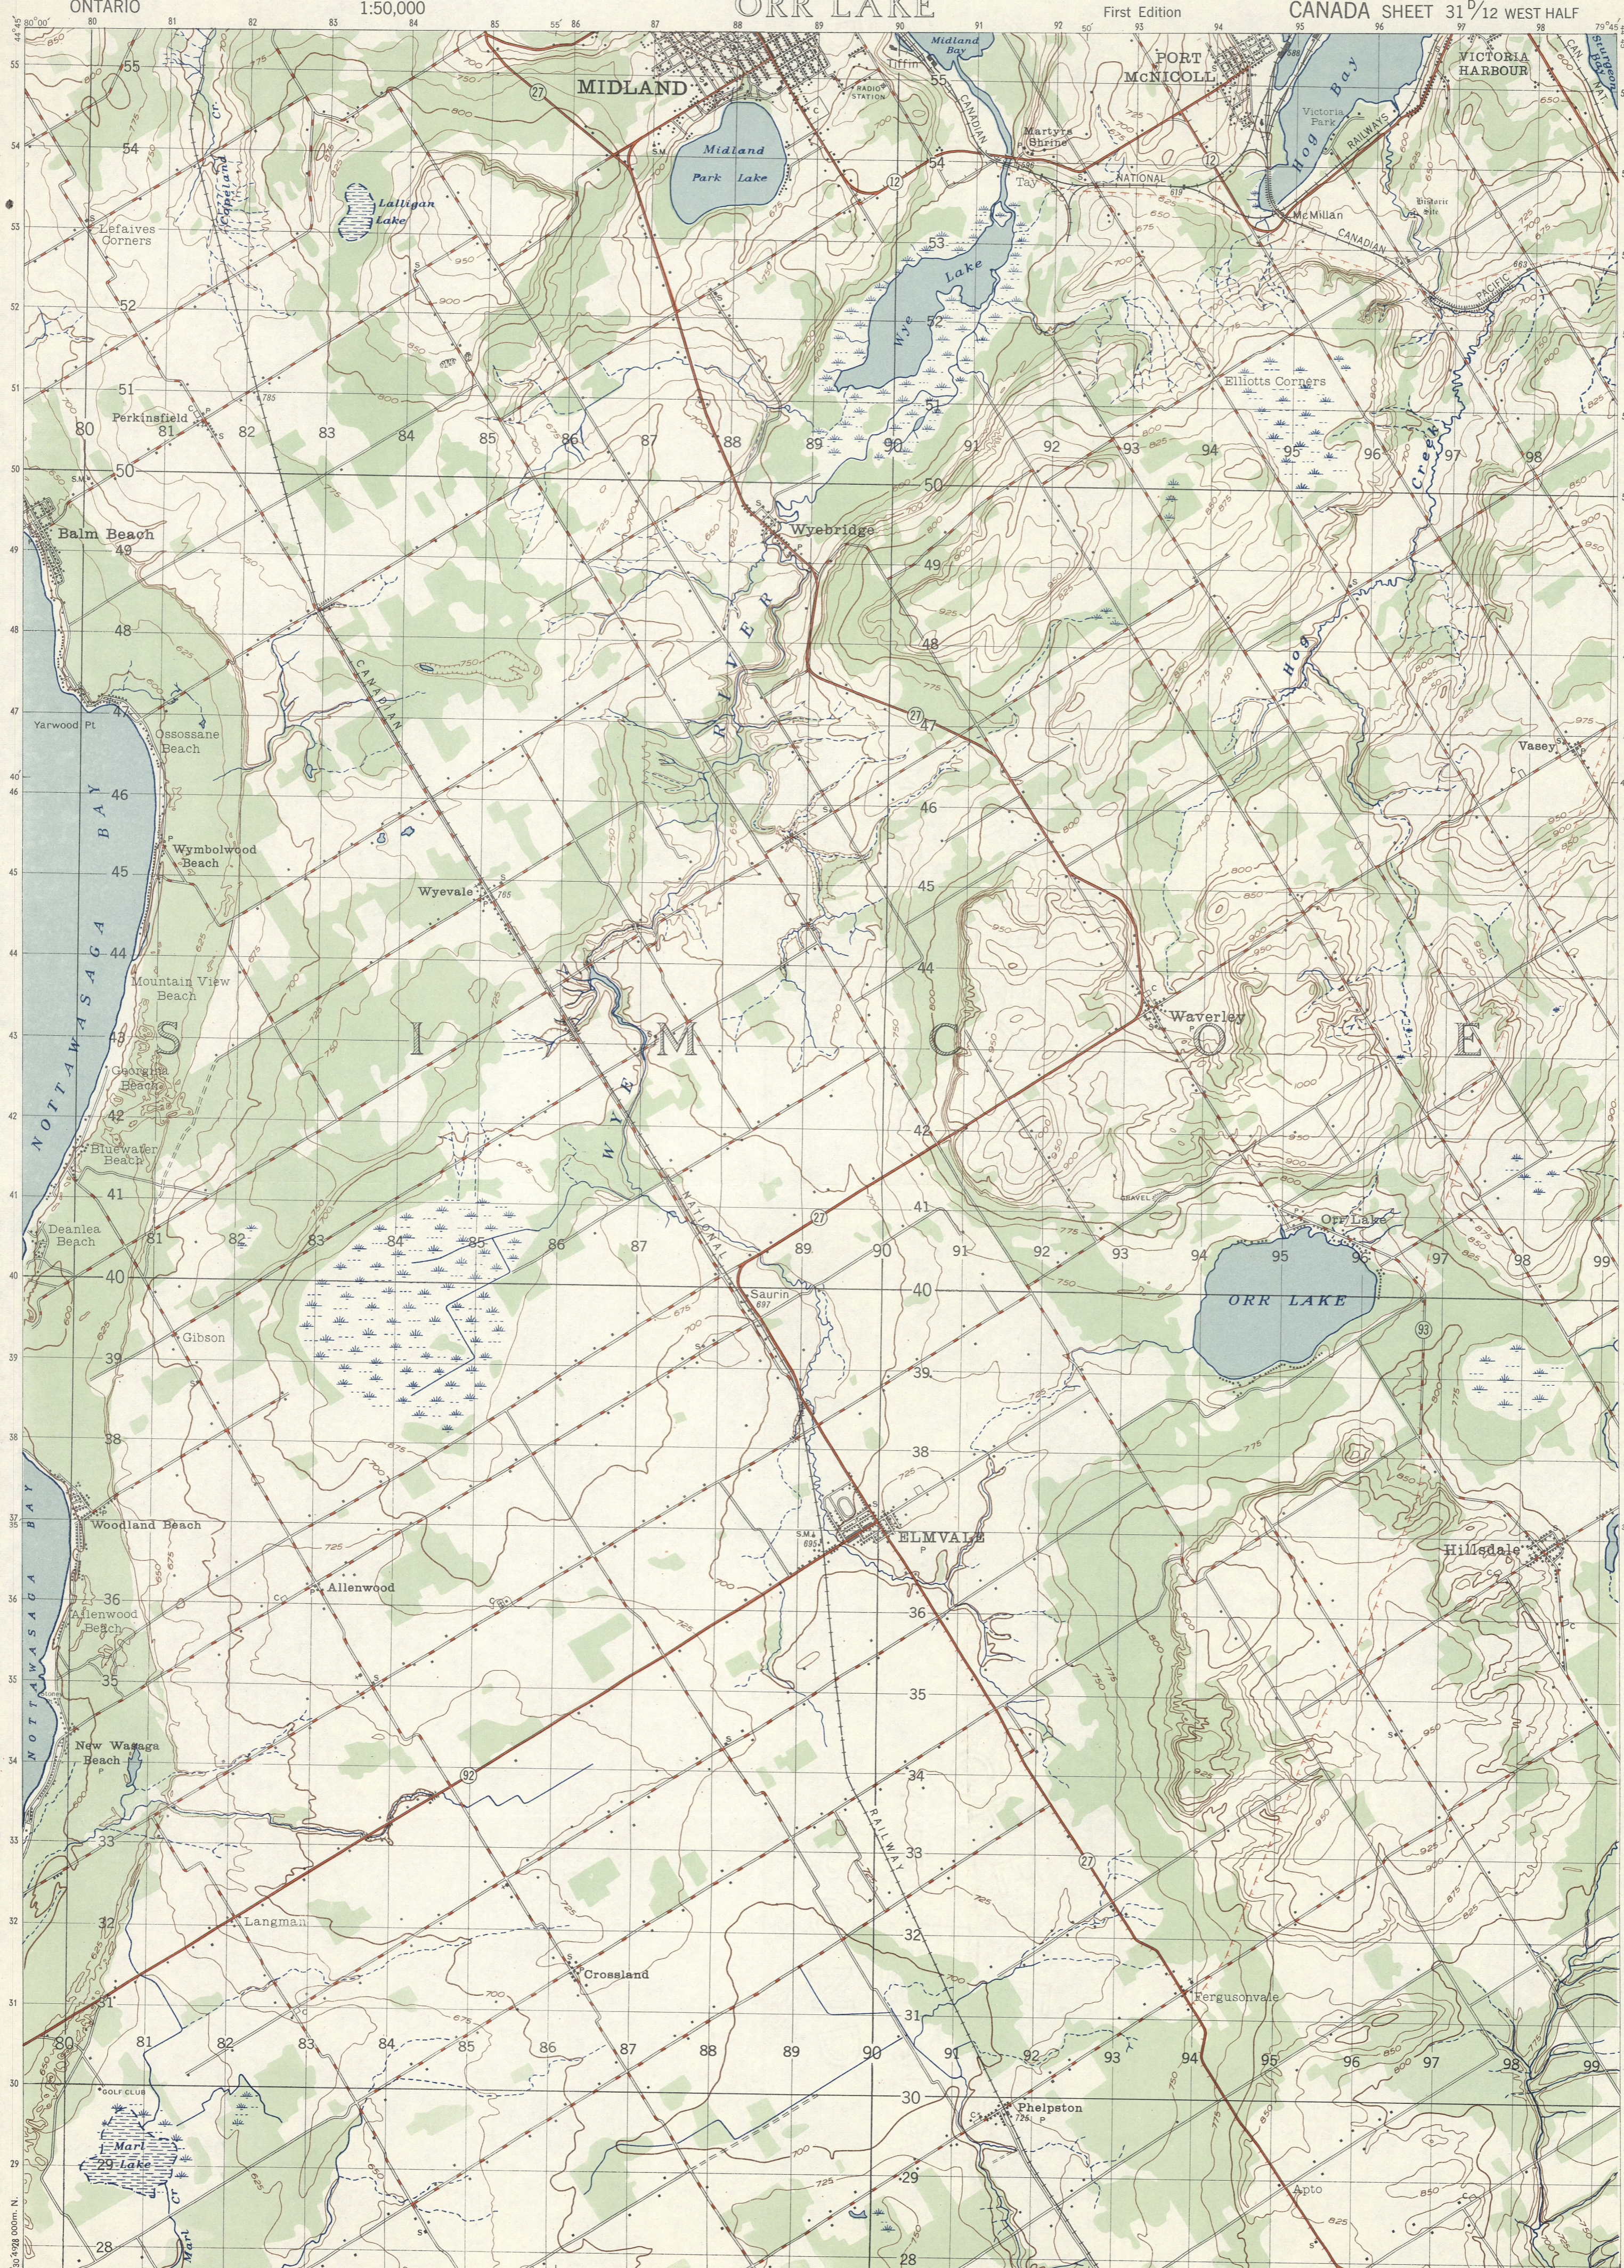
ONTARIO
1:50,000
ORR LAKE
First Edition
CANADA SHEET 31 D/12 WEST HALF

MIDLAND
Midland Park Lake
Midland Bay
PORT McNICOLL
VICTORIA HARBOUR
Victoria Park
Hog Bay
Martyrs Shrine
Tay
McMillan
Lalligan Lake
Lefaives Corners
Wye Lake
Elliotts Corners
Perkinsfield
Balm Beach
Wyebridge
Yarwood Pt
Ossossane Beach
Wymbolwood Beach
Wyevale
NOTTAWASAGA BAY
Mountain View Beach
Georgian Beach
Bluewater Beach
Deanlea Beach
Waverley
Vasey
Orr Lake
ORR LAKE
S I M C O E
Saurin
Gibson
ELMVALE
Hillsdale
Woodland Beach
Allenwood
Allenwood Beach
New Wasaga Beach
Langman
Crossland
Fergusonvale
Phelpston
Apto
Marl Lake
WYE RIVER
Hog Creek
CANADIAN
NATIONAL
PACIFIC
RAILWAY
27
12
93